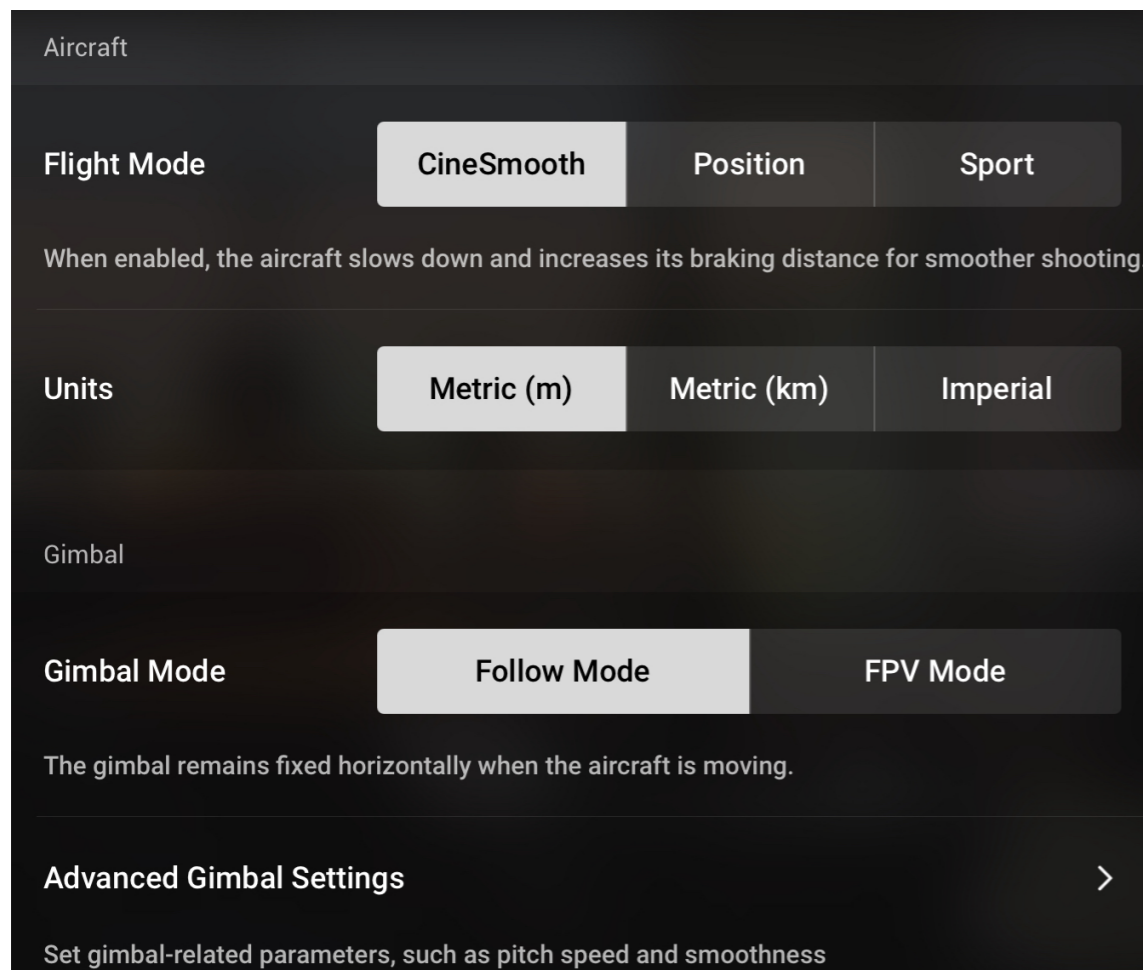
Aircraft

Flight Mode
CineSmooth
Position
Sport

When enabled, the aircraft slows down and increases its braking distance for smoother shooting

Units
Metric (m)
Metric (km)
Imperial

Gimbal

Gimbal Mode
Follow Mode
FPV Mode

The gimbal remains fixed horizontally when the aircraft is moving.

Advanced Gimbal Settings
>

Set gimbal-related parameters, such as pitch speed and smoothness